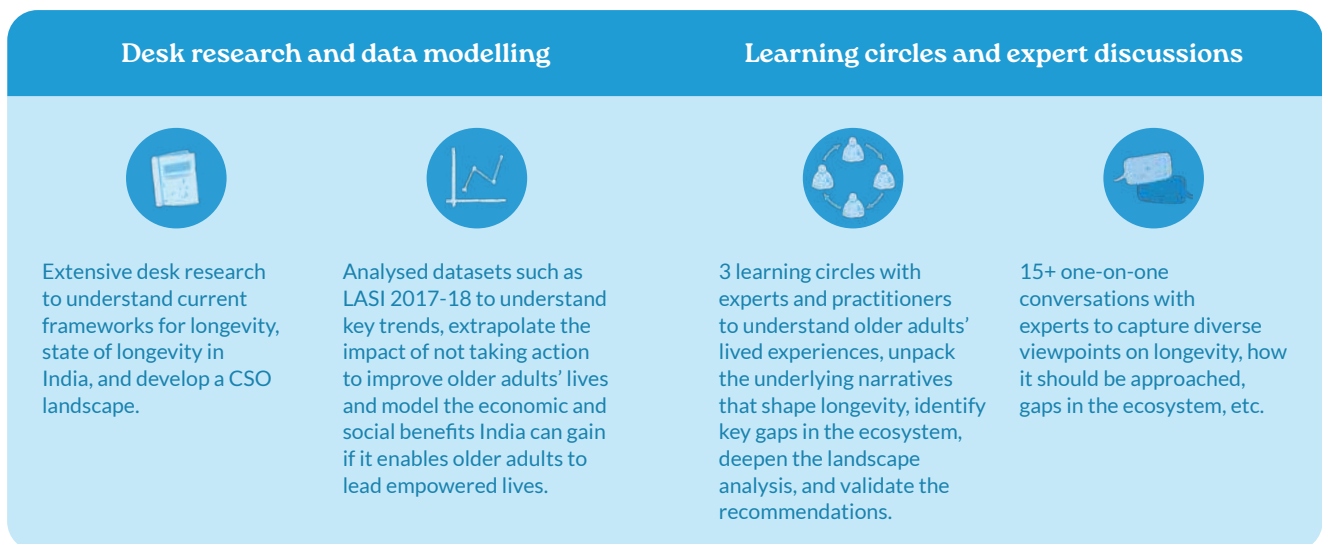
Desk research and data modelling

Learning circles and expert discussions

Extensive desk research to understand current frameworks for longevity, state of longevity in India, and develop a CSO landscape.

Analysed datasets such as LASI 2017-18 to understand key trends, extrapolate the impact of not taking action to improve older adults' lives and model the economic and social benefits India can gain if it enables older adults to lead empowered lives.

3 learning circles with experts and practitioners to understand older adults' lived experiences, unpack the underlying narratives that shape longevity, identify key gaps in the ecosystem, deepen the landscape analysis, and validate the recommendations.

15+ one-on-one conversations with experts to capture diverse viewpoints on longevity, how it should be approached, gaps in the ecosystem, etc.